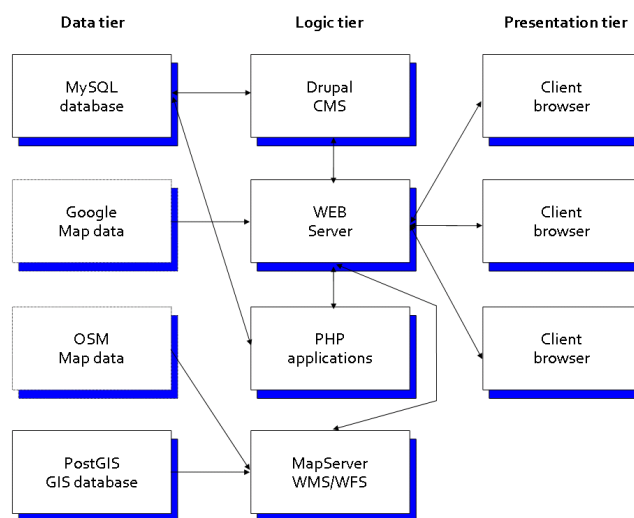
Data tier

Logic tier

Presentation tier

MySQL database

Drupal CMS

Client browser

Google Map data

WEB Server

Client browser

OSM Map data

PHP applications

Client browser

PostGIS GIS database

MapServer WMS/WFS